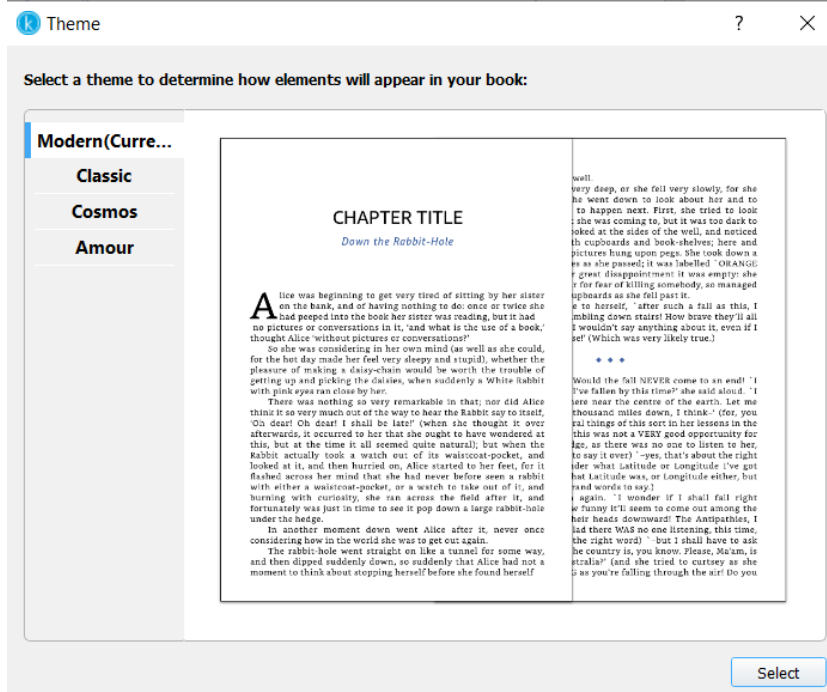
Theme ? ×

Select a theme to determine how elements will appear in your book:

Modern(Curre...
Classic
Cosmos
Amour

CHAPTER TITLE
Down the Rabbit-Hole

Alice was beginning to get very tired of sitting by her sister on the bank, and of having nothing to do: once or twice she had peeped into the book her sister was reading, but it had no pictures or conversations in it, 'and what is the use of a book,' thought Alice 'without pictures or conversations?'

So she was considering in her own mind (as well as she could, for the hot day made her feel very sleepy and stupid), whether the pleasure of making a daisy-chain would be worth the trouble of getting up and picking the daisies, when suddenly a White Rabbit with pink eyes ran close by her.

There was nothing so very remarkable in that; nor did Alice think it so very much out of the way to hear the Rabbit say to itself, 'Oh dear! Oh dear! I shall be late!' (when she thought it over afterwards, it occurred to her that she ought to have wondered at this, but at the time it all seemed quite natural); but when the Rabbit actually took a watch out of its waistcoat-pocket, and looked at it, and then hurried on, Alice started to her feet, for it flashed across her mind that she had never before seen a rabbit with either a waistcoat-pocket, or a watch to take out of it, and burning with curiosity, she ran across the field after it, and fortunately was just in time to see it pop down a large rabbit-hole under the hedge.

In another moment down went Alice after it, never once considering how in the world she was to get out again.

The rabbit-hole went straight on like a tunnel for some way, and then dipped suddenly down, so suddenly that Alice had not a moment to think about stopping herself before she found herself

well.
very deep, or she fell very slowly, for she he went down to look about her and to to happen next. First, she tried to look she was coming to, but it was too dark to ooked at the sides of the well, and noticed th cupboards and book-shelves; here and pictures hung upon pegs. She took down a s as she passed; it was labelled 'ORANGE great disappointment it was empty: she r for fear of killing somebody, so managed upboards as she fell past it.
e to herself, 'after such a fall as this, I mbling down stairs! How brave they'll all I wouldn't say anything about it, even if I se!' (Which was very likely true.)

* * *

Would the fall NEVER come to an end! 'I I've fallen by this time?' she said aloud. 'I here near the centre of the earth. Let me thousand miles down, I think-' (for, you ral things of this sort in her lessons in the this was not a VERY good opportunity for dge, as there was no one to listen to her, to say it over) '-yes, that's about the right der what Latitude or Longitude I've got hat Latitude was, or Longitude either, but rand words to say.)
again. 'I wonder if I shall fall right e funny it'll seem to come out among the heir heads downward! The Antipathies, I ad there WAS no one listening, this time, he right word) '-but I shall have to ask he country is, you know. Please, Ma'am, is stralia?' (and she tried to curtsey as she G as you're falling through the air! Do you

Select